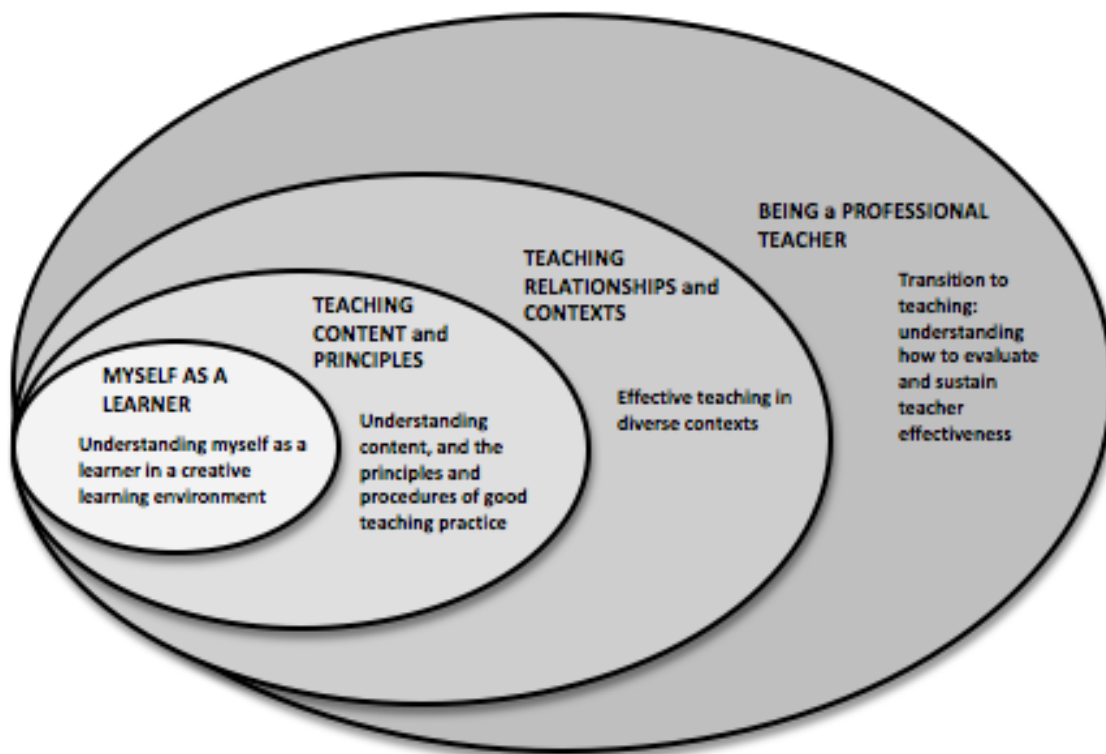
MYSELF AS A LEARNER

Understanding myself as a learner in a creative learning environment

TEACHING CONTENT and PRINCIPLES

Understanding content, and the principles and procedures of good teaching practice

TEACHING RELATIONSHIPS and CONTEXTS

Effective teaching in diverse contexts

BEING a PROFESSIONAL TEACHER

Transition to teaching: understanding how to evaluate and sustain teacher effectiveness